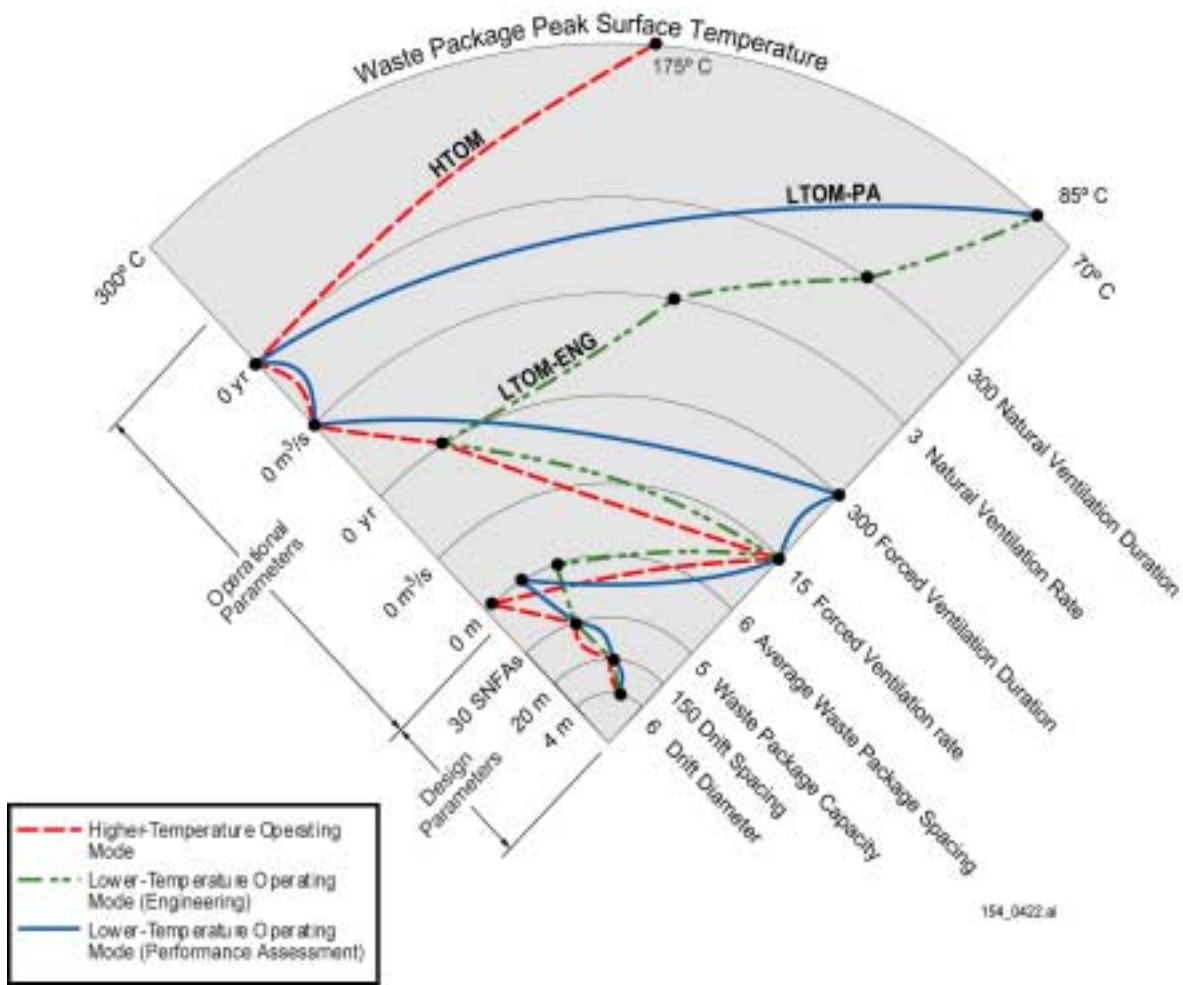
Waste Package Peak Surface Temperature

175° C

HTOM

LTOM-PA

85° C

300° C

70° C

LTOM-ENG

0 yr

0 m$^3$/s

0 yr

0 m$^3$/s

0 m

30 SNFAs

20 m

4 m

300 Natural Ventilation Duration

3 Natural Ventilation Rate

300 Forced Ventilation Duration

15 Forced Ventilation rate

6 Average Waste Package Spacing

5 Waste Package Capacity

150 Drift Spacing

6 Drift Diameter

Operational Parameters

Design Parameters

Higher-Temperature Operating Mode

Lower-Temperature Operating Mode (Engineering)

Lower-Temperature Operating Mode (Performance Assessment)

154_0422.ai